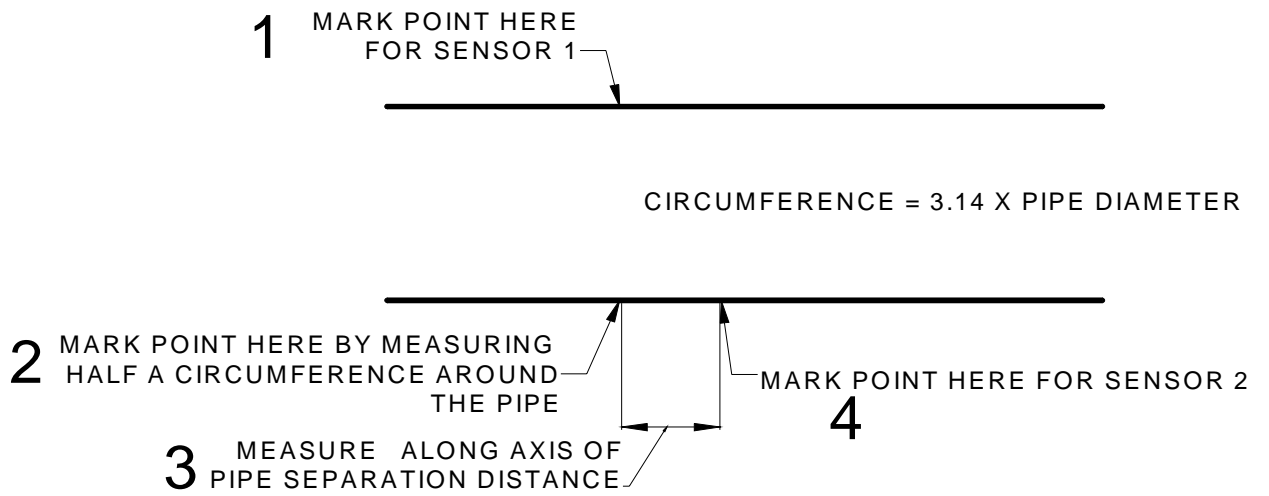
1 MARK POINT HERE FOR SENSOR 1

CIRCUMFERENCE = 3.14 X PIPE DIAMETER

2 MARK POINT HERE BY MEASURING HALF A CIRCUMFERENCE AROUND THE PIPE

MARK POINT HERE FOR SENSOR 2

4

3 MEASURE ALONG AXIS OF PIPE SEPARATION DISTANCE